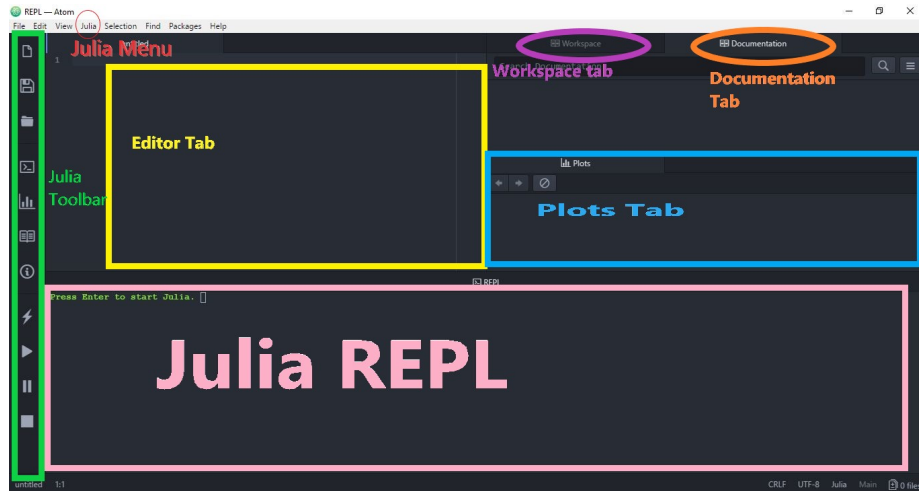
REPL — Atom

File Edit View Julia Selection Find Packages Help

Julia Menu

untitled

1

Workspace

Documentation

Workspace tab

Documentation Tab

Editor Tab

Julia Toolbar

Plots

Plots Tab

REPL

Press Enter to start Julia.

Julia REPL

untitled 1:1

CRLF UTF-8 Julia Main 0 files